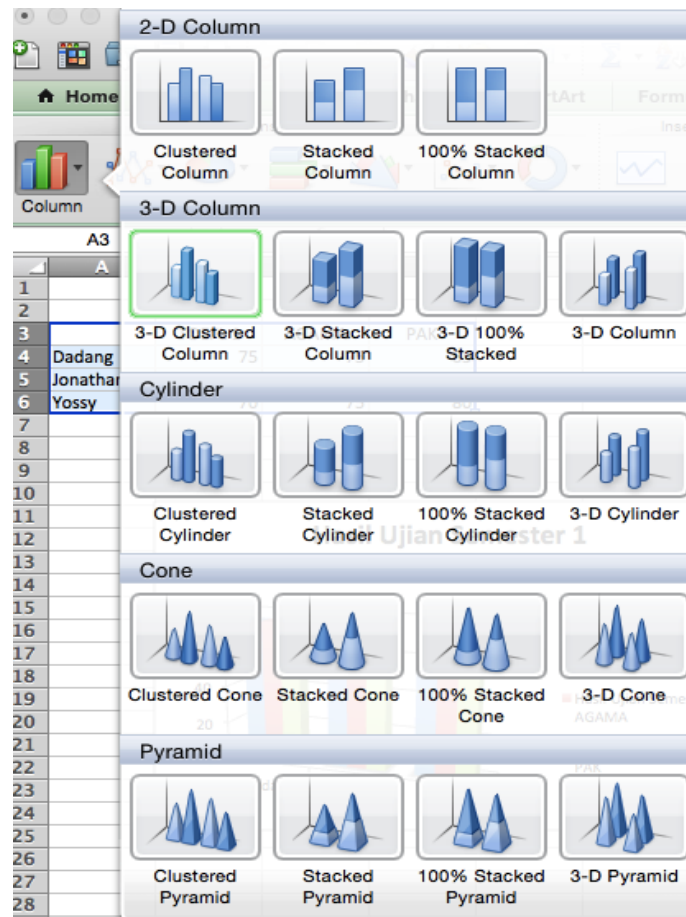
Home

Column

A3

| | A |
|---|---|
| 1 | |
| 2 | |
| 3 | |
| 4 | Dadang |
| 5 | Jonathan |
| 6 | Yossy |
| 7 | |
| 8 | |
| 9 | |
| 10 | |
| 11 | |
| 12 | |
| 13 | |
| 14 | |
| 15 | |
| 16 | |
| 17 | |
| 18 | |
| 19 | |
| 20 | |
| 21 | |
| 22 | |
| 23 | |
| 24 | |
| 25 | |
| 26 | |
| 27 | |
| 28 | |

2-D Column

Clustered Column

Stacked Column

100% Stacked Column

3-D Column

3-D Clustered Column

3-D Stacked Column

3-D 100% Stacked

3-D Column

Cylinder

Clustered Cylinder

Stacked Cylinder

100% Stacked Cylinder

3-D Cylinder

Cone

Clustered Cone

Stacked Cone

100% Stacked Cone

3-D Cone

Pyramid

Clustered Pyramid

Stacked Pyramid

100% Stacked Pyramid

3-D Pyramid